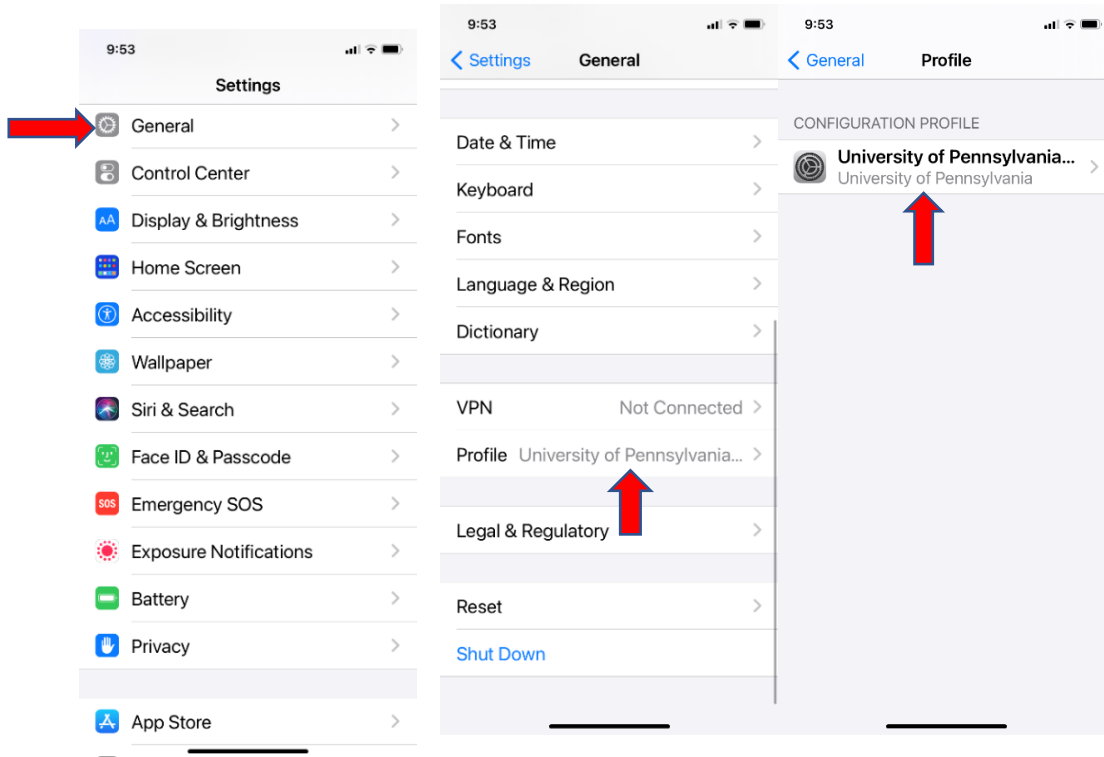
9:53

Settings

General

Control Center

Display & Brightness

Home Screen

Accessibility

Wallpaper

Siri & Search

Face ID & Passcode

Emergency SOS

Exposure Notifications

Battery

Privacy

App Store

9:53

< Settings General

Date & Time

Keyboard

Fonts

Language & Region

Dictionary

VPN Not Connected

Profile University of Pennsylvania...

Legal & Regulatory

Reset

Shut Down

9:53

< General Profile

CONFIGURATION PROFILE

University of Pennsylvania...
University of Pennsylvania